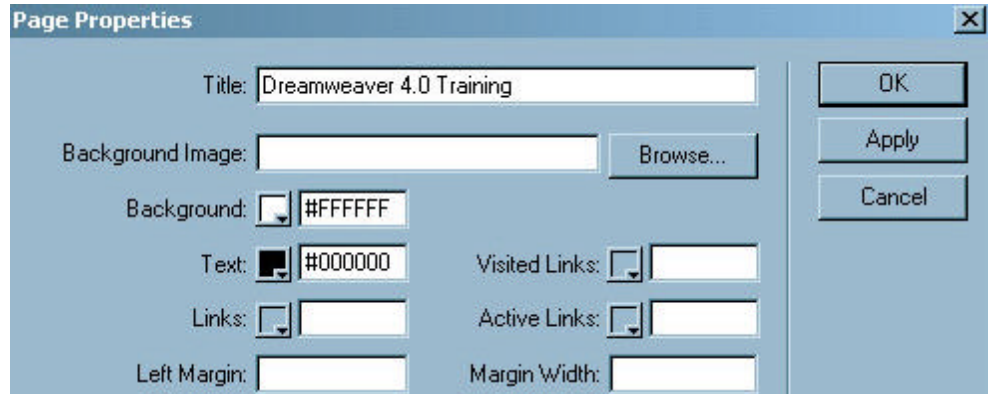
Page Properties

×

Title: Dreamweaver 4.0 Training

OK

Apply

Cancel

Background Image:

Browse...

Background: #FFFFFF

Text: #000000

Visited Links:

Links:

Active Links:

Left Margin:

Margin Width: